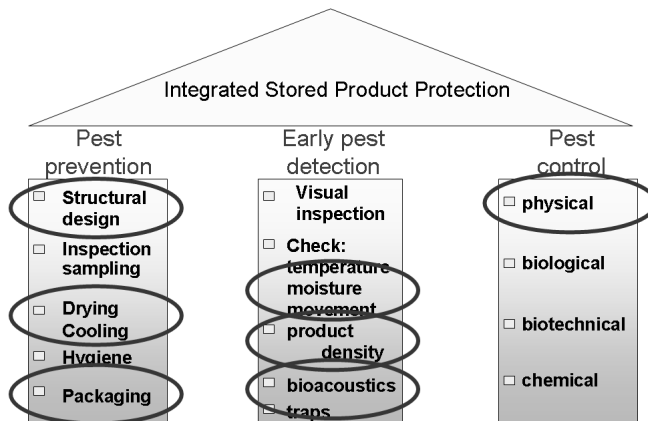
Integrated Stored Product Protection

Pest prevention

□ Structural design
□ Inspection sampling
□ Drying Cooling
□ Hygiene
□ Packaging

Early pest detection

□ Visual inspection
□ Check: temperature moisture movement
□ product density
□ bioacoustics
□ traps

Pest control

□ physical
□ biological
□ biotechnical
□ chemical